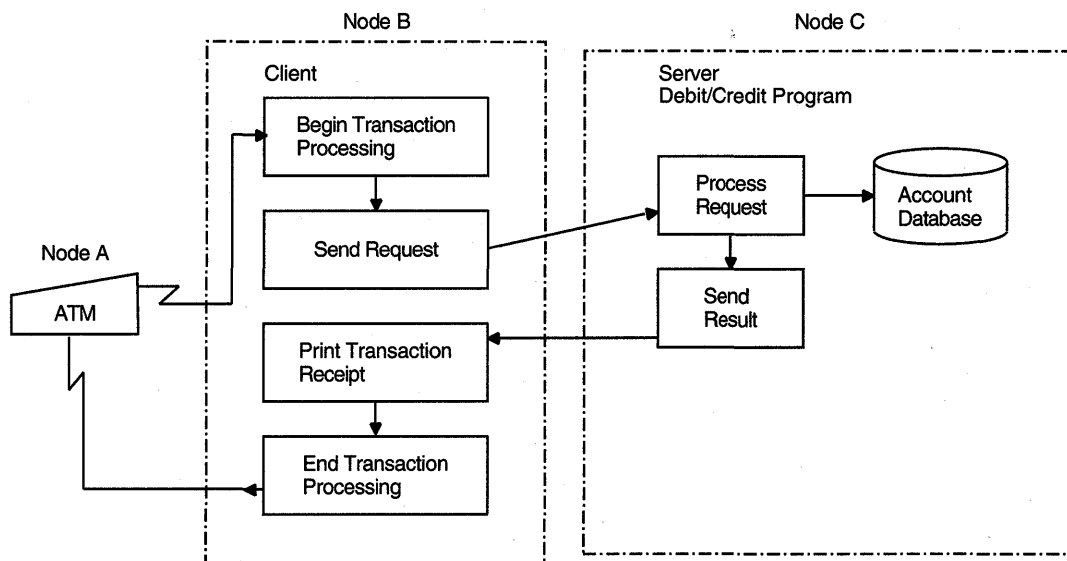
Node B

Node C

Client

Server
Debit/Credit Program

Begin Transaction Processing

Process Request

Account Database

Send Request

Node A

ATM

Send Result

Print Transaction Receipt

End Transaction Processing